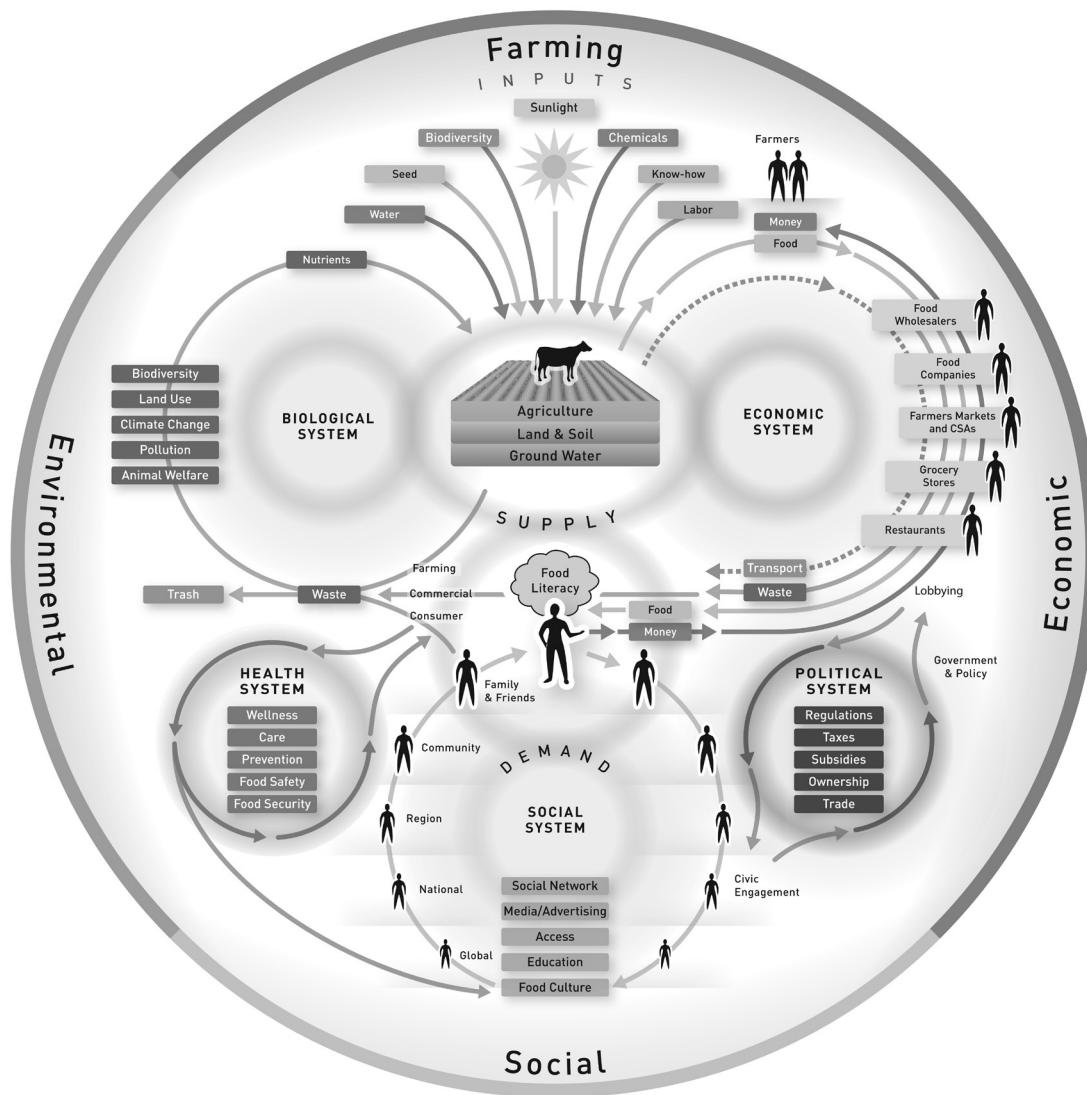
Farming

INPUTS

Sunlight

Biodiversity

Chemicals

Seed

Know-how

Water

Labor

Farmers

Money

Food

Nutrients

Food Wholesalers

Food Companies

Biodiversity

Land Use

Climate Change

Pollution

Animal Welfare

BIOLOGICAL SYSTEM

Agriculture

Land & Soil

Ground Water

ECONOMIC SYSTEM

Farmers Markets and CSAs

Grocery Stores

Environmental

Economic

SUPPLY

Restaurants

Farming

Commercial

Consumer

Food Literacy

Transport

Waste

Trash

Waste

Food

Money

Lobbying

HEALTH SYSTEM

Wellness

Care

Prevention

Food Safety

Food Security

Family & Friends

Government & Policy

POLITICAL SYSTEM

Regulations

Taxes

Subsidies

Ownership

Trade

Community

DEMAND

Region

SOCIAL SYSTEM

National

Social Network

Media/Advertising

Access

Education

Food Culture

Global

Civic Engagement

Social